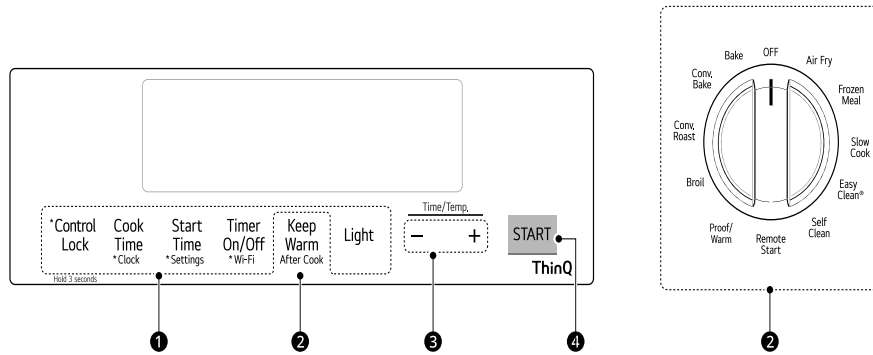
*Control Lock

Cook Time
*Clock

Start Time
*Settings

Timer On/Off
*Wi-Fi

Keep Warm
After Cook

Light

Hold 3 seconds

Time/Temp.

–

+

START

ThinQ

1

2

3

4

OFF

Bake

Air Fry

Conv. Bake

Frozen Meal

Conv. Roast

Slow Cook

Broil

Easy Clean®

Proof/ Warm

Remote Start

Self Clean

2